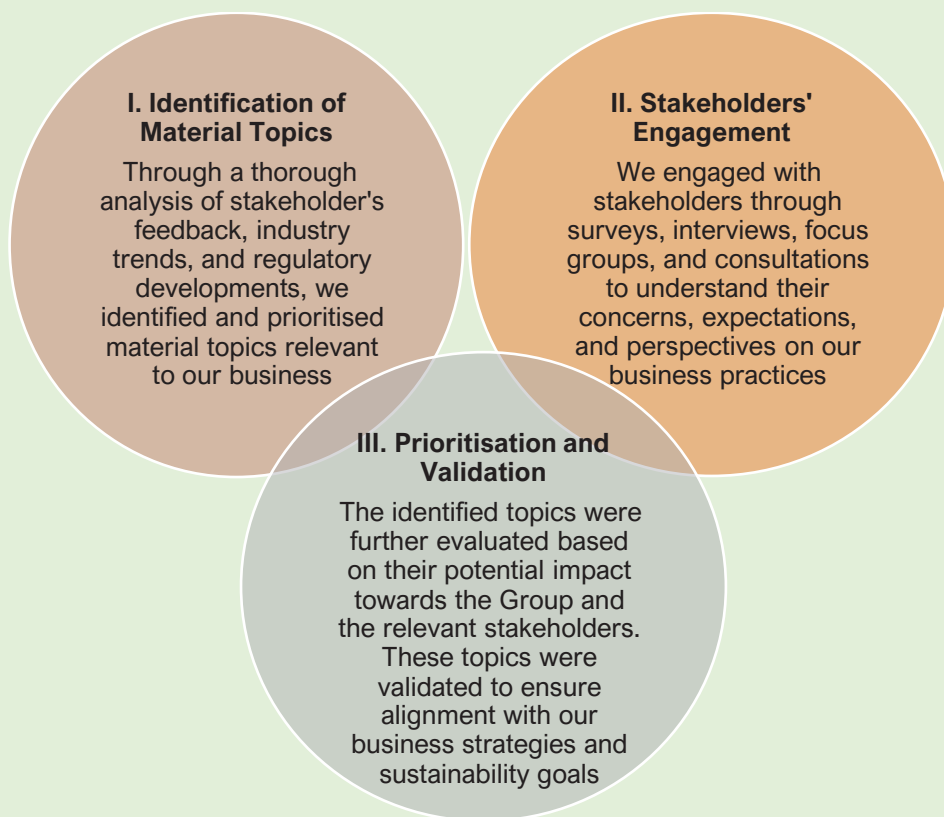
I. Identification of Material Topics

Through a thorough analysis of stakeholder's feedback, industry trends, and regulatory developments, we identified and prioritised material topics relevant to our business

II. Stakeholders' Engagement

We engaged with stakeholders through surveys, interviews, focus groups, and consultations to understand their concerns, expectations, and perspectives on our business practices

III. Prioritisation and Validation

The identified topics were further evaluated based on their potential impact towards the Group and the relevant stakeholders. These topics were validated to ensure alignment with our business strategies and sustainability goals